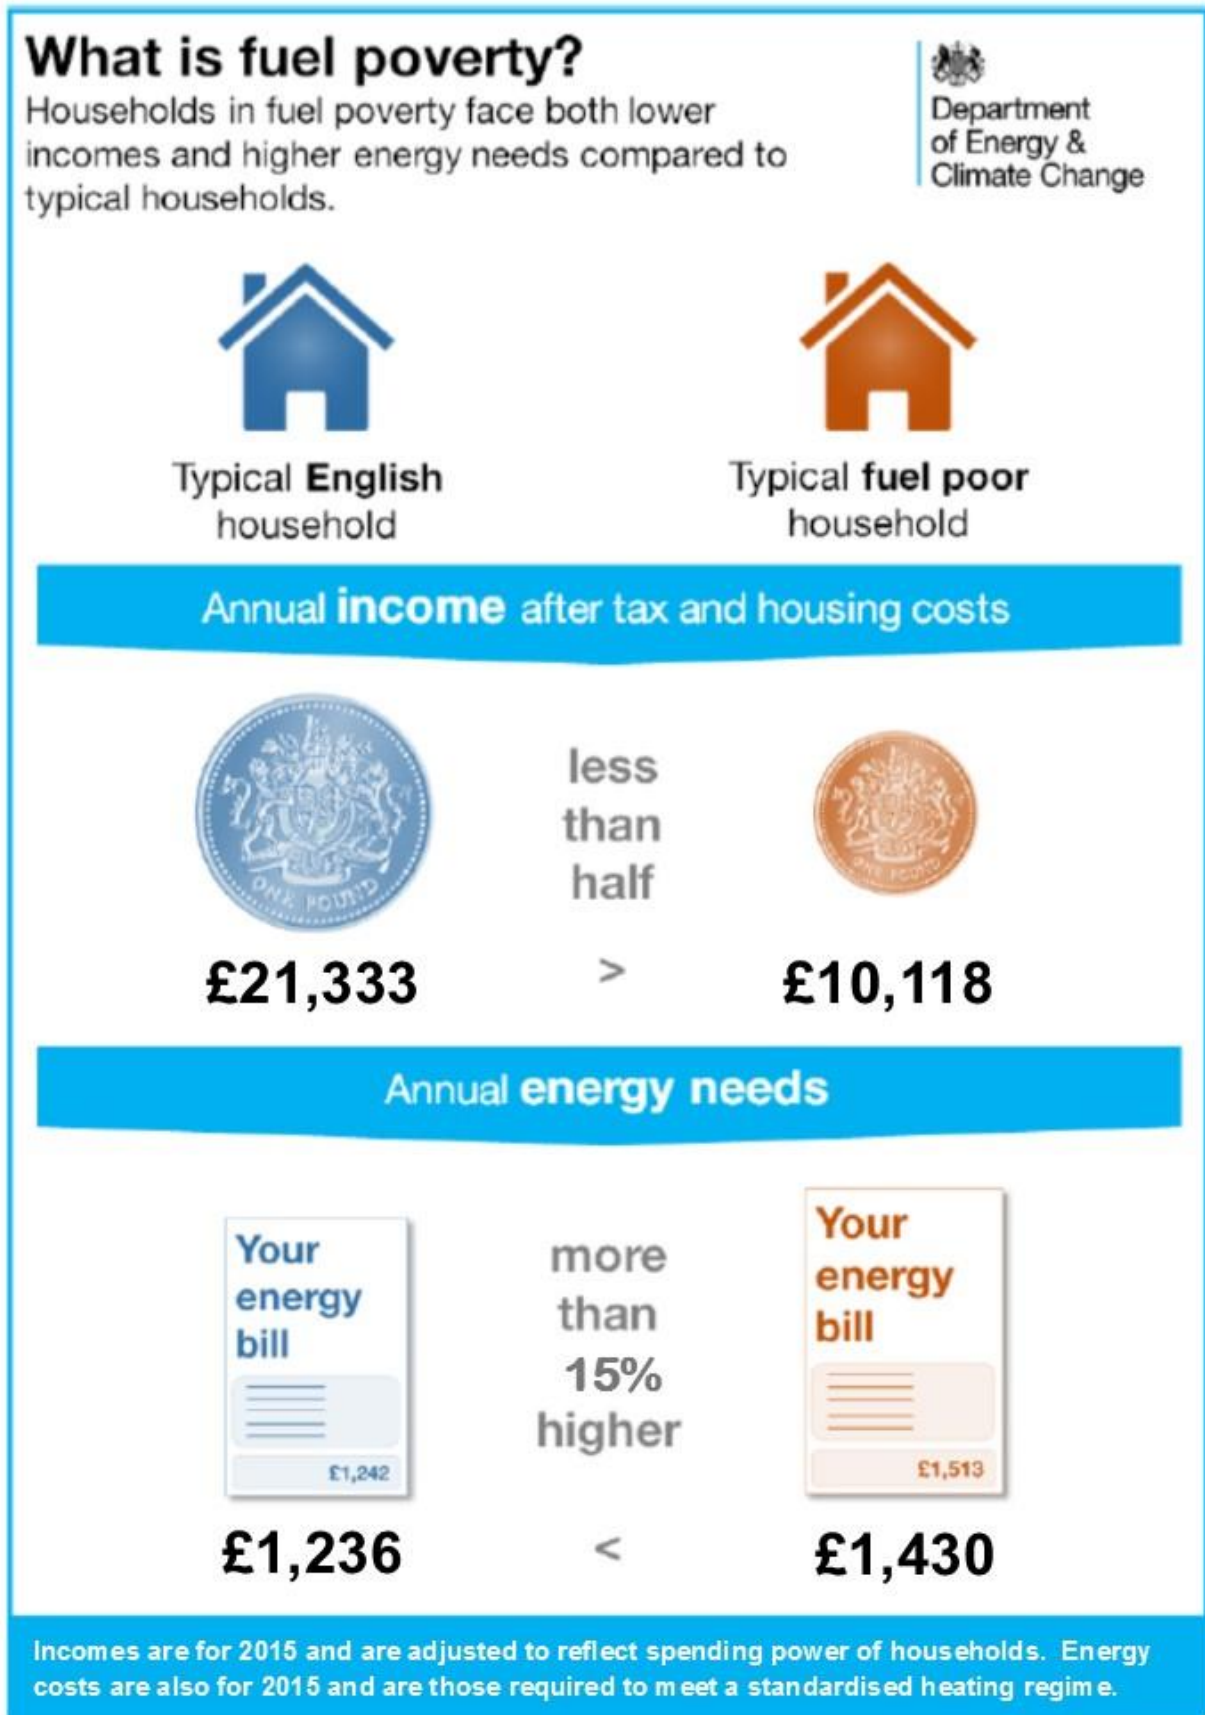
What is fuel poverty?

Households in fuel poverty face both lower incomes and higher energy needs compared to typical households.

Department of Energy & Climate Change

Typical English household

Typical fuel poor household

Annual income after tax and housing costs

ONE POUND

less than half

ONE POUND

£21,333

>

£10,118

Annual energy needs

Your energy bill

£1,242

more than 15% higher

Your energy bill

£1,513

£1,236

<

£1,430

Incomes are for 2015 and are adjusted to reflect spending power of households. Energy costs are also for 2015 and are those required to meet a standardised heating regime.